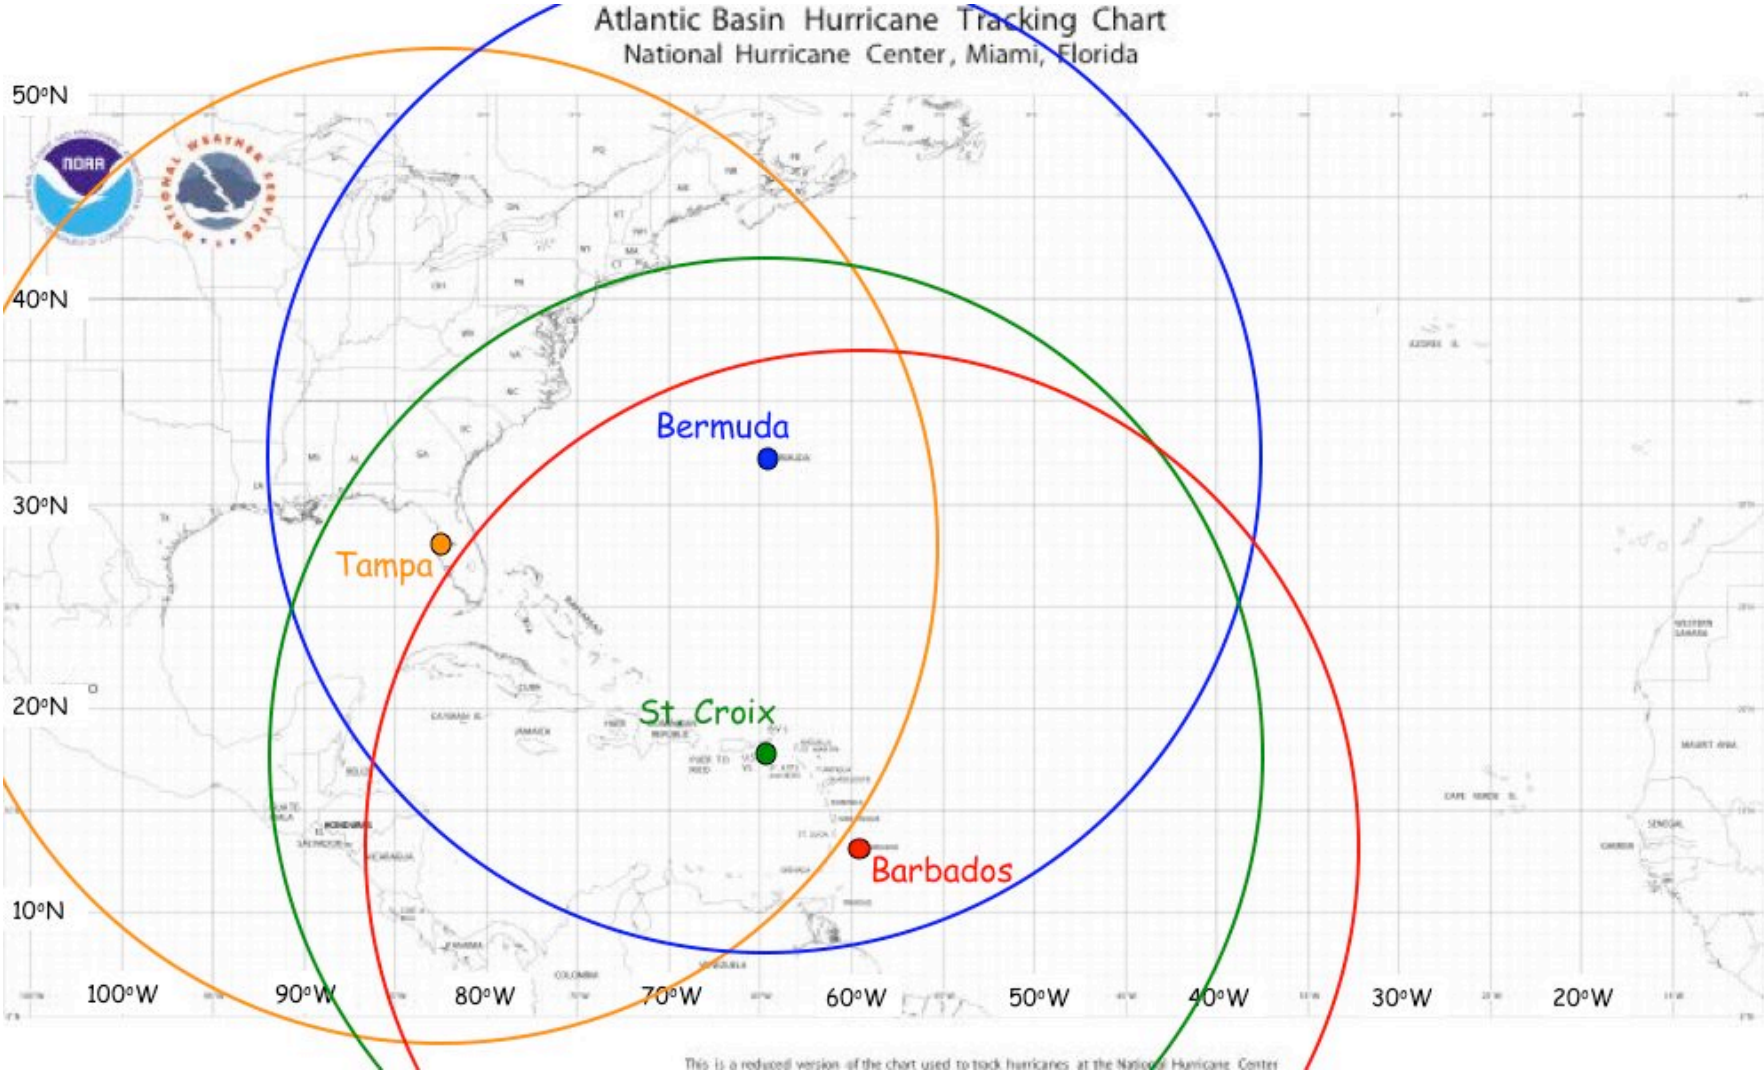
Atlantic Basin Hurricane Tracking Chart
National Hurricane Center, Miami, Florida

50°N
40°N
30°N
20°N
10°N

NOAA
NATIONAL WEATHER SERVICE

Bermuda
Tampa
St. Croix
Barbados

100°W
90°W
80°W
70°W
60°W
50°W
40°W
30°W
20°W

This is a reduced version of the chart used to track hurricanes at the National Hurricane Center